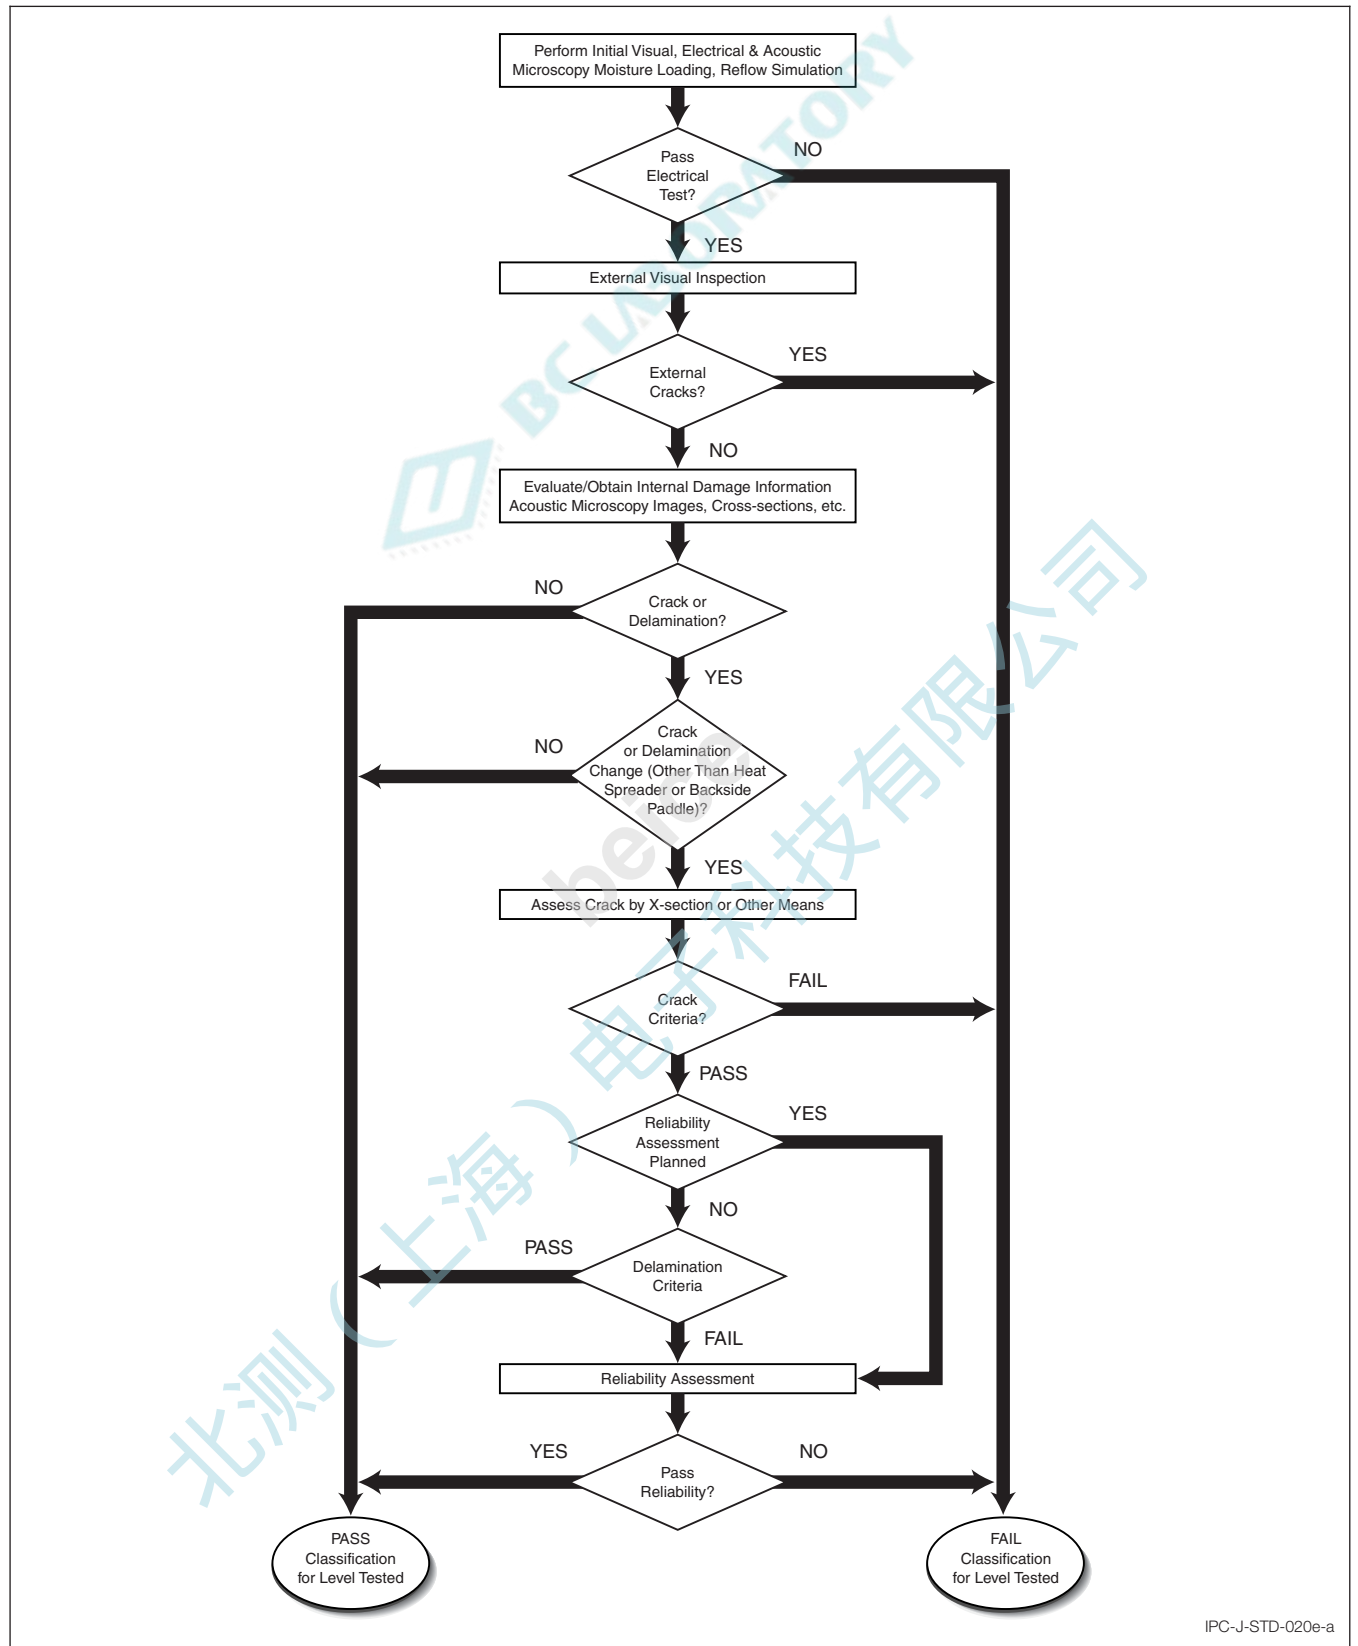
Perform Initial Visual, Electrical & Acoustic Microscopy Moisture Loading, Reflow Simulation

Pass Electrical Test?

NO

YES

External Visual Inspection

External Cracks?

YES

NO

Evaluate/Obtain Internal Damage Information Acoustic Microscopy Images, Cross-sections, etc.

NO

Crack or Delamination?

YES

NO

Crack or Delamination Change (Other Than Heat Spreader or Backside Paddle)?

YES

Assess Crack by X-section or Other Means

FAIL

Crack Criteria?

PASS

YES

Reliability Assessment Planned

NO

PASS

Delamination Criteria

FAIL

Reliability Assessment

YES

Pass Reliability?

NO

PASS Classification for Level Tested

FAIL Classification for Level Tested

IPC-J-STD-020e-a

BC LABORATORY

北测（上海）电子科技有限公司